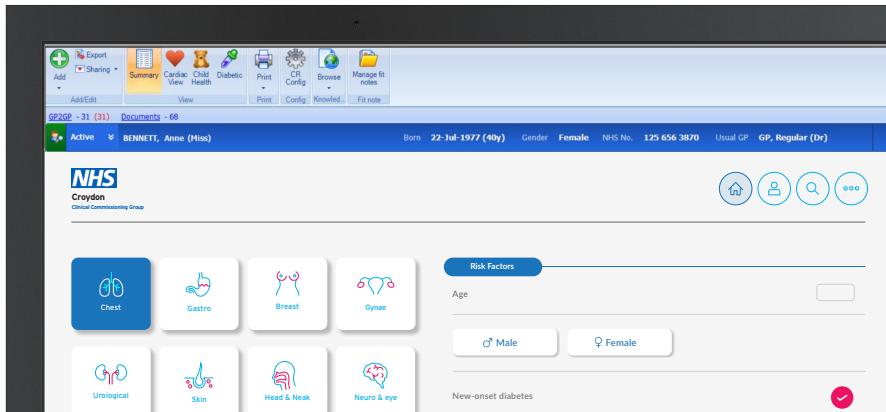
Add
Export
Sharing
Add/Edit
Summary
Cardiac View
Child Health
Diabetic
View
Print
Print
CR Config
Config
Browse
Knowled...
Manage fit notes
Fit note

GP2GP - 31 (31) Documents - 68

Active BENNETT, Anne (Miss) Born 22-Jul-1977 (40y) Gender Female NHS No. 125 656 3870 Usual GP GP, Regular (Dr)

NHS
Croydon
Clinical Commissioning Group

Chest
Gastro
Breast
Gynae
Urological
Skin
Head & Neak
Neuro & eye

Risk Factors
Age
♂ Male
♀ Female
New-onset diabetes